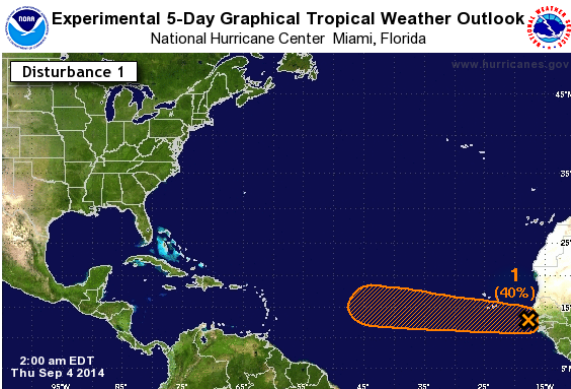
Experimental 5-Day Graphical Tropical Weather Outlook
National Hurricane Center Miami, Florida

Disturbance 1

www.hurricanes.gov

45°N

35°N

25°N

15°N

1
(40%)

2:00 am EDT
Thu Sep 4 2014

95°W 85°W 75°W 65°W 55°W 45°W 35°W 25°W 15°W